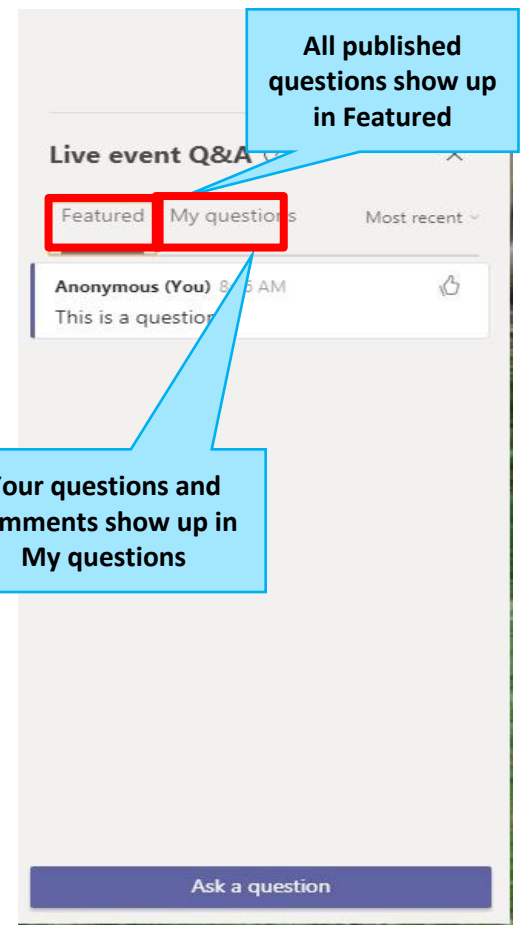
All published questions show up in Featured

Live event Q&A

Featured My questions Most recent

Anonymous (You) 8:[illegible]5 AM
This is a question

Your questions and comments show up in My questions

Ask a question